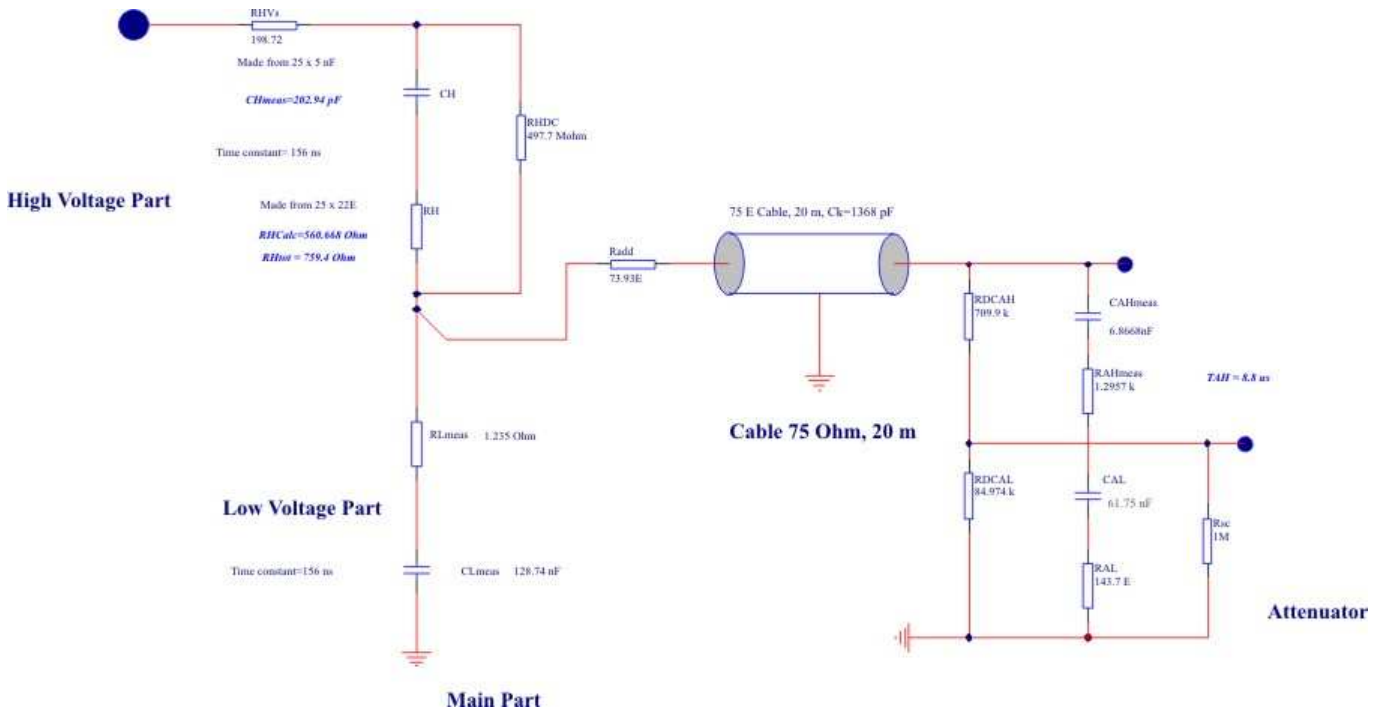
RHVs
198.72

Made from 25 x 5 nF

CH

CHmeas=202.94 pF

RHDC
497.7 Mohm

Time constant= 156 ns

High Voltage Part

Made from 25 x 22E

RH

RHCalc=560.668 Ohm

RHtot = 759.4 Ohm

75 E Cable, 20 m, Ck=1368 pF

Radd
73.93E

RDCAH
709.9 k

CAHmeas
6.8668nF

RAHmeas
1.2957 k

TAH = 8.8 us

Cable 75 Ohm, 20 m

RLmeas 1.235 Ohm

RDCAL
84.974 k

CAL
61.75 nF

Low Voltage Part

Rsc
1M

Time constant=156 ns

CLmeas 128.74 nF

RAL
143.7 E

Attenuator

Main Part